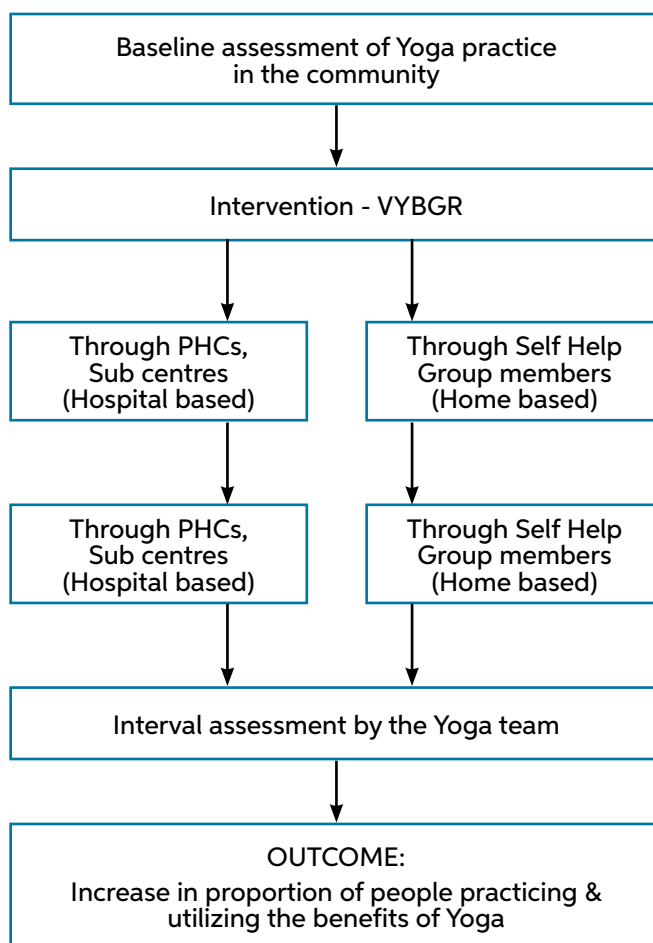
Baseline assessment of Yoga practice in the community

Intervention - VYBGR

Through PHCs, Sub centres (Hospital based)

Through Self Help Group members (Home based)

Through PHCs, Sub centres (Hospital based)

Through Self Help Group members (Home based)

Interval assessment by the Yoga team

OUTCOME:
Increase in proportion of people practicing & utilizing the benefits of Yoga